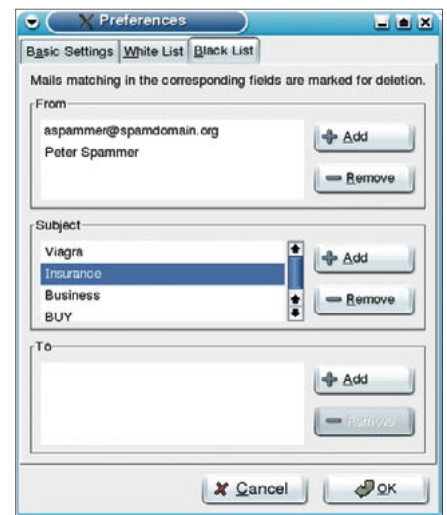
Preferences

Basic Settings | White List | Black List

Mails matching in the corresponding fields are marked for deletion.

From

aspammer@spamdomain.org
Peter Spammer

Add
Remove

Subject

Viagra
Insurance
Business
BUY

Add
Remove

To

Add
Remove

Cancel
OK